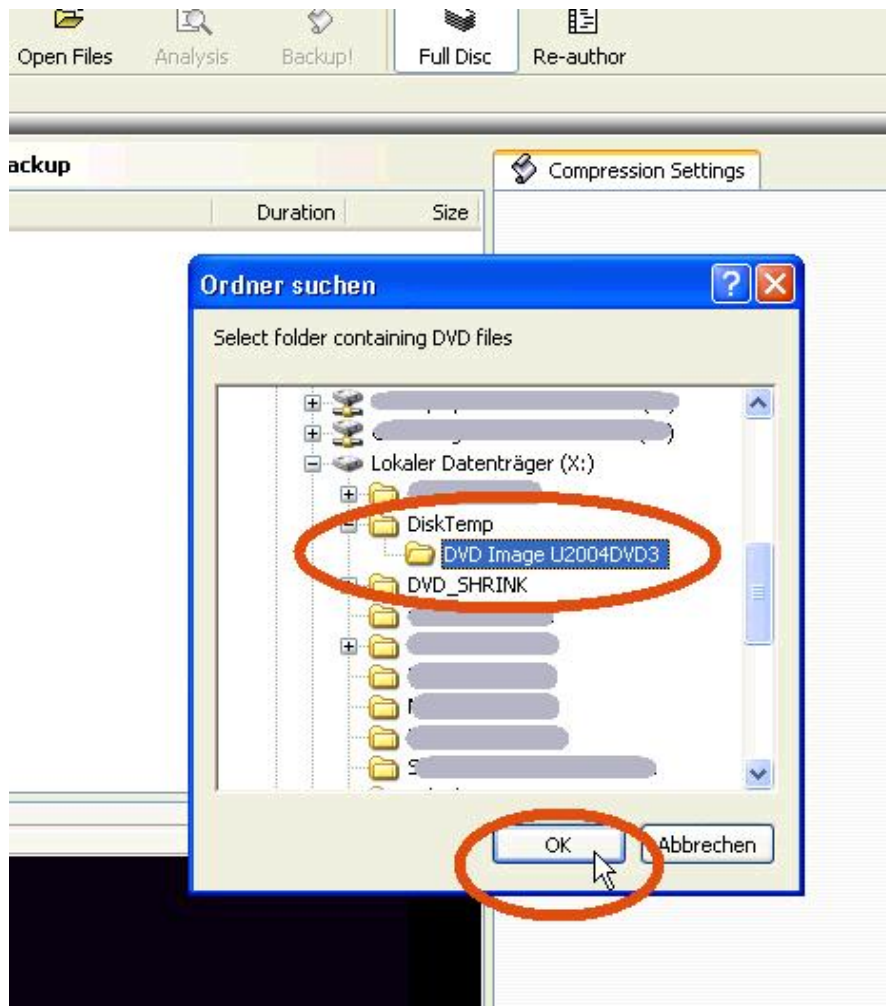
Open Files Analysis Backup! Full Disc Re-author

ackup

Duration Size

Compression Settings

Ordner suchen

?

Select folder containing DVD files

Lokaler Datenträger (X:)

DiskTemp

DVD Image U2004DVD3

DVD_SHRINK

OK

Abbrechen